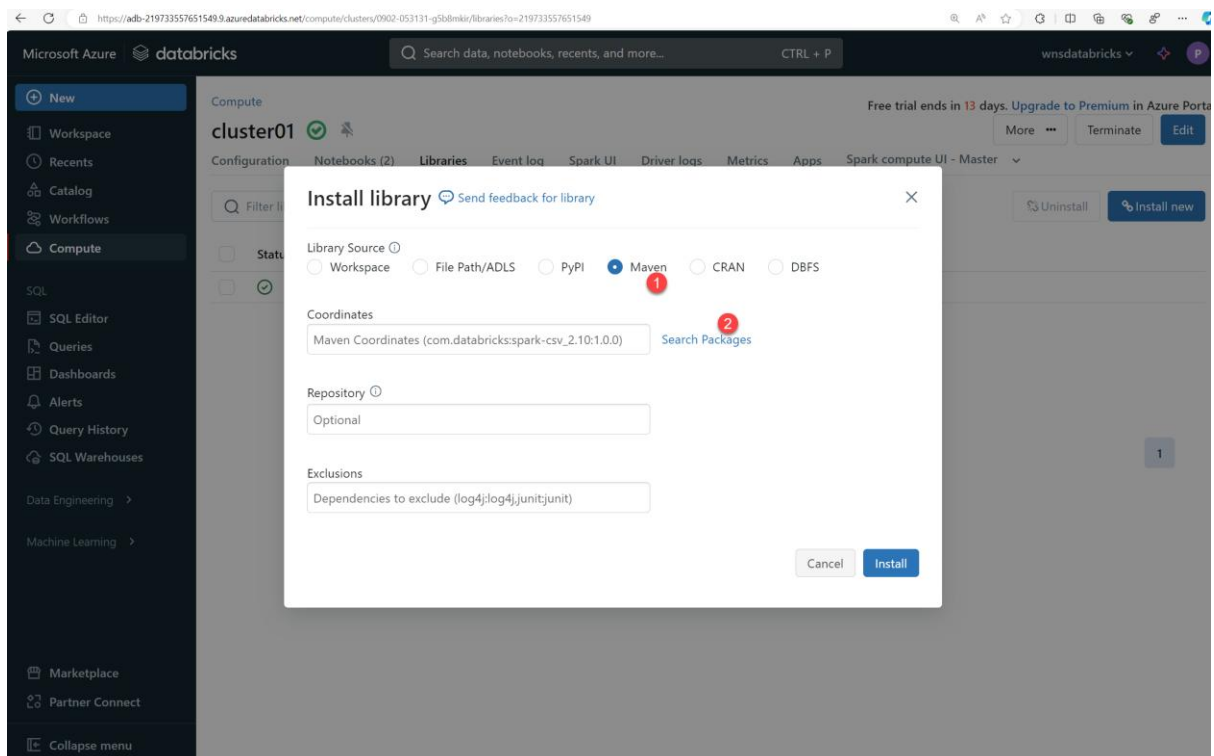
https://adb-219733557651549.9.azuredatabricks.net/compute/clusters/0902-053131-g5b8mkir/libraries?o=219733557651549

Microsoft Azure databricks

Search data, notebooks, recents, and more... CTRL + P

wnsdatabricks

P

New
Workspace
Recents
Catalog
Workflows
Compute
SQL
SQL Editor
Queries
Dashboards
Alerts
Query History
SQL Warehouses
Data Engineering >
Machine Learning >
Marketplace
Partner Connect
Collapse menu

Compute
cluster01

Free trial ends in 13 days. Upgrade to Premium in Azure Porta

More ··· Terminate Edit

Configuration Notebooks (2) Libraries Event log Spark UI Driver logs Metrics Apps Spark compute UI - Master

Filter li

Statu

Uninstall Install new

1

Install library Send feedback for library

Library Source
Workspace File Path/ADLS PyPI Maven CRAN DBFS

1

Coordinates
Maven Coordinates (com.databricks:spark-csv_2.10:1.0.0) Search Packages

2

Repository
Optional

Exclusions
Dependencies to exclude (log4j:log4j,junit:junit)

Cancel Install